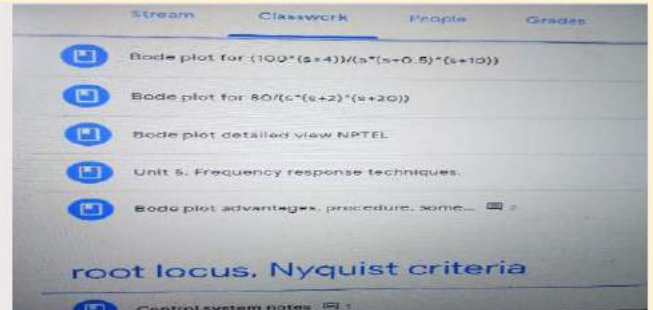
Stream Classwork People Grades

Bode plot for (100*(s+4))/(s*(s+0.5)*(s+10))

Bode plot for 80/(s*(s+2)*(s+20))

Bode plot detailed view NPTEL

Unit 5. Frequency response techniques.

Bode plot advantages, procedure, some... 2

root locus, Nyquist criteria

Control system notes 1